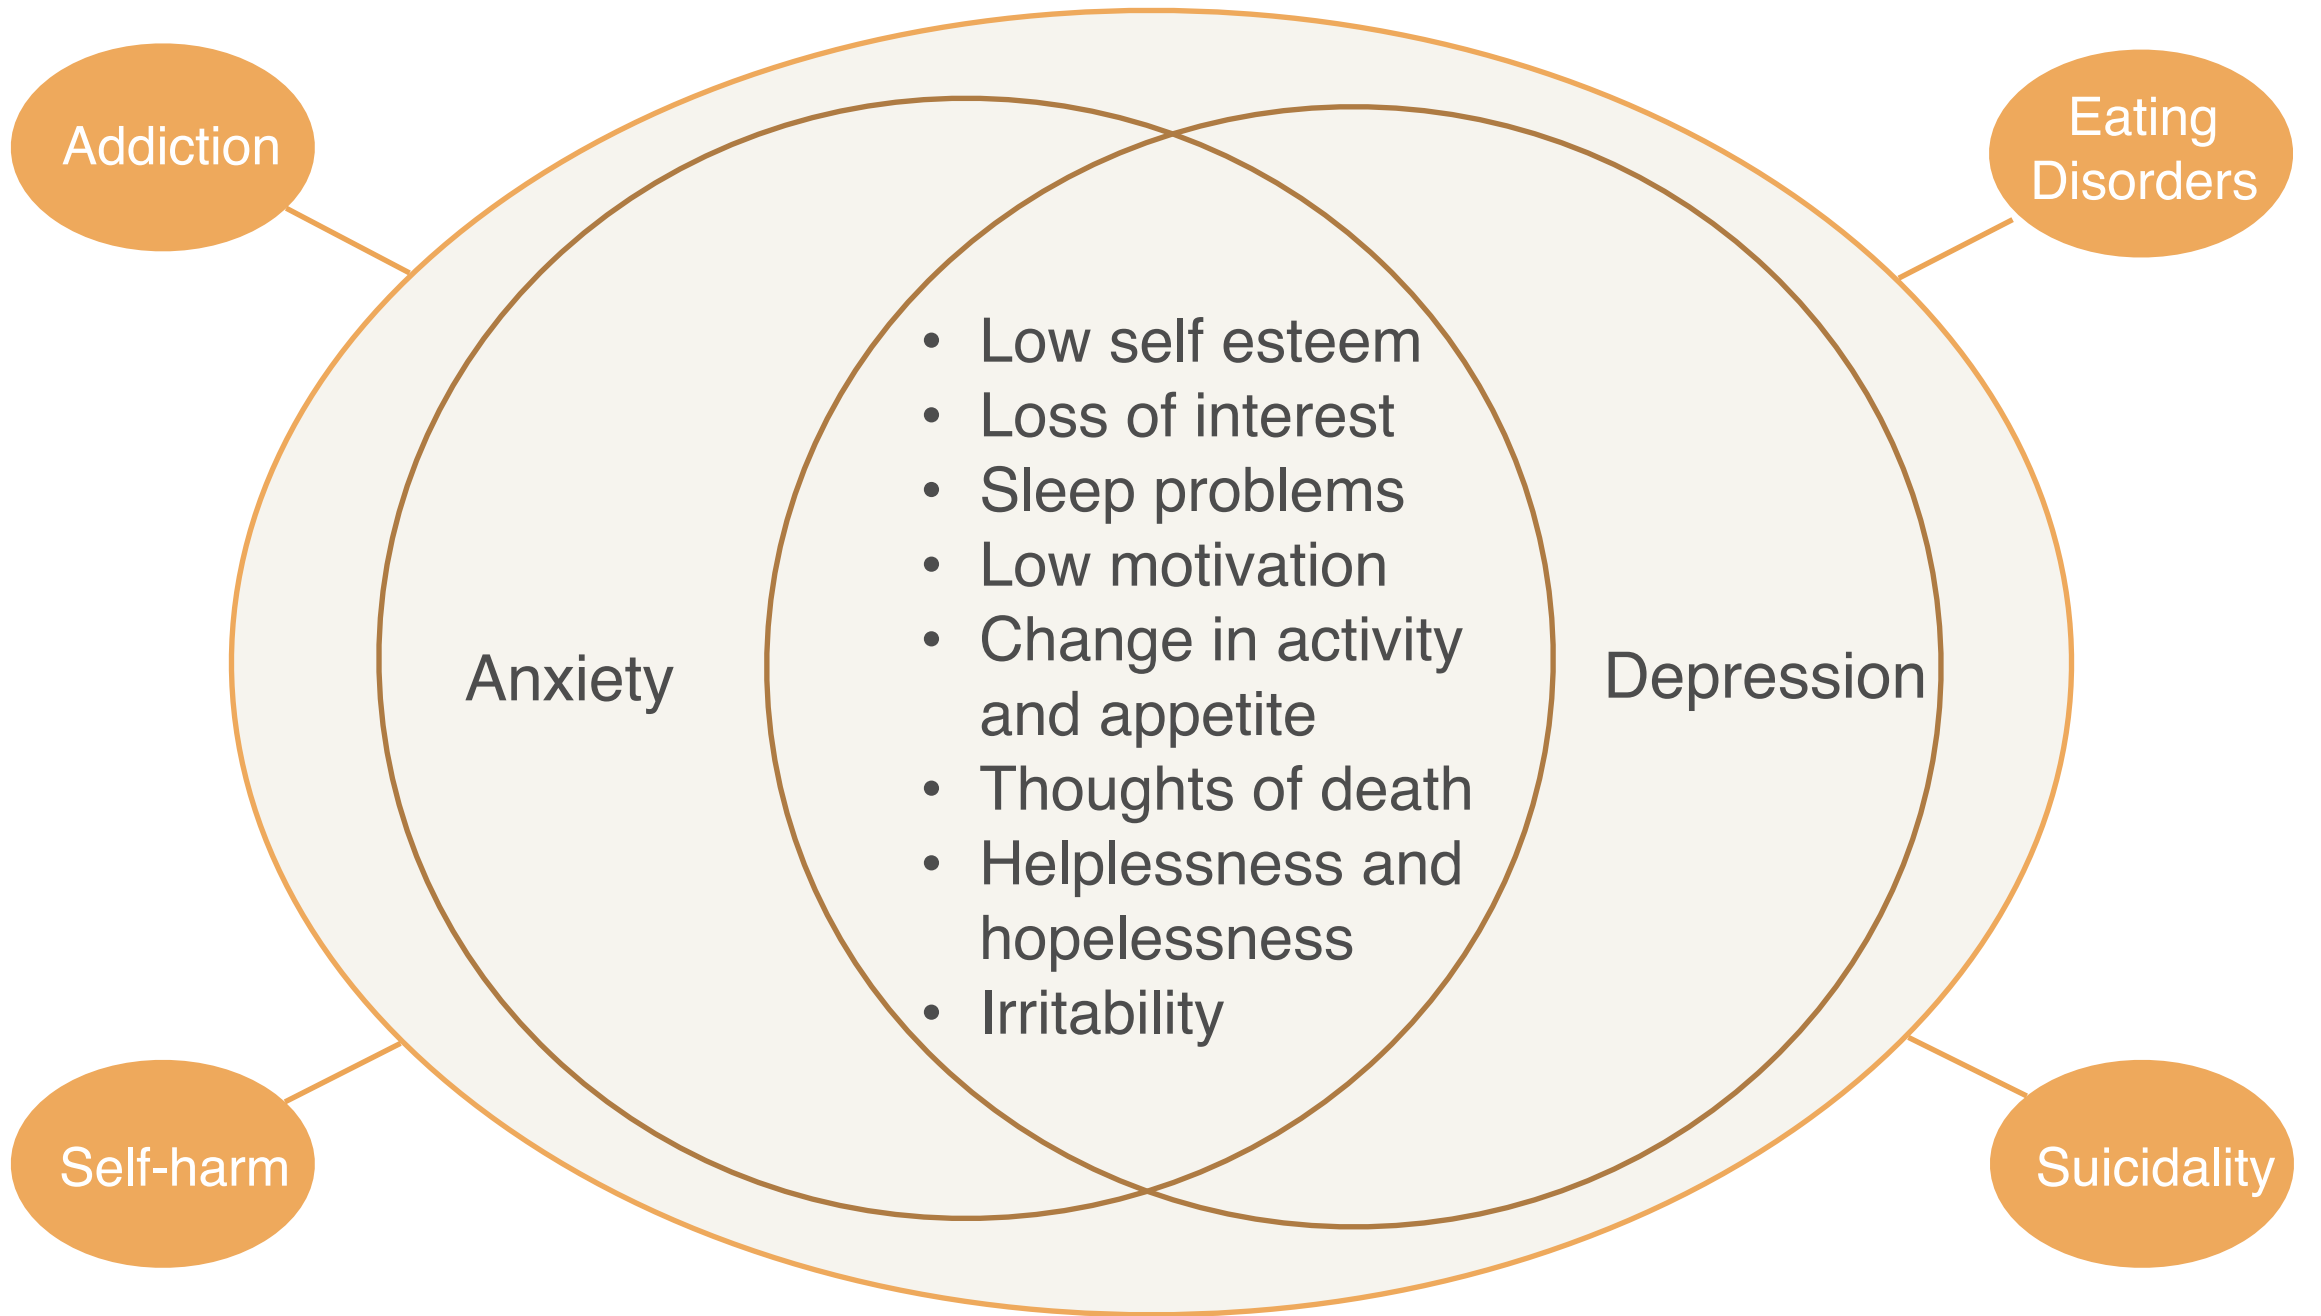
Addiction

Eating Disorders

- Low self esteem
- Loss of interest
- Sleep problems
- Low motivation
- Change in activity and appetite
- Thoughts of death
- Helplessness and hopelessness
- Irritability

Anxiety

Depression

Self-harm

Suicidality